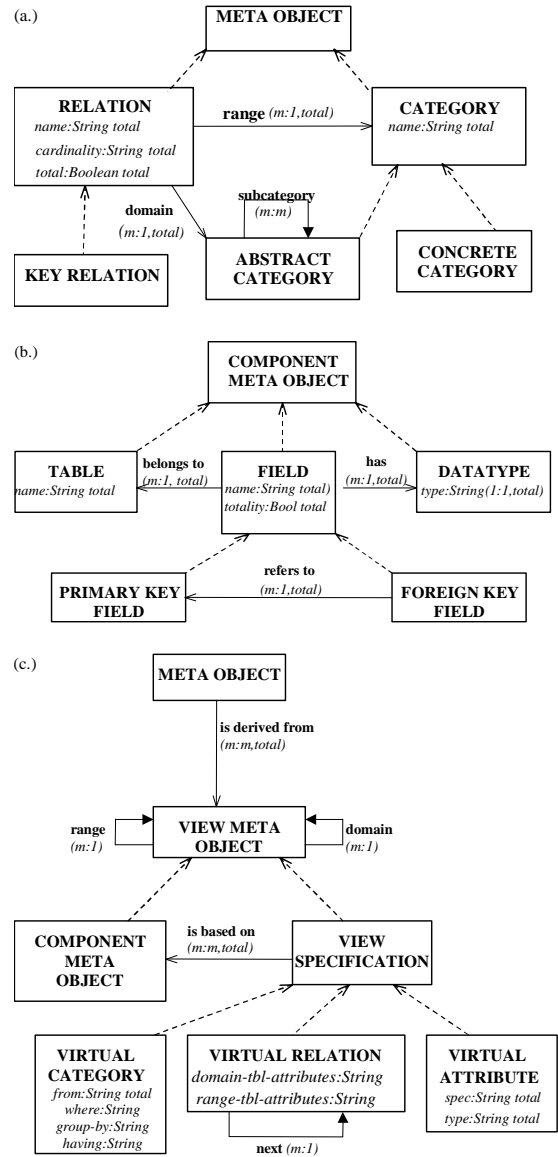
(a.)

META OBJECT

RELATION
name:String total
cardinality:String total
total:Boolean total

range (m:1,total)

CATEGORY
name:String total

subcategory
(m:m)

domain
(m:1,total)

KEY RELATION

ABSTRACT CATEGORY

CONCRETE CATEGORY

(b.)

COMPONENT META OBJECT

TABLE
name:String total

belongs to
(m:1, total)

FIELD
name:String total)
totality:Bool total

has
(m:1,total)

DATATYPE
type:String(1:1,total)

refers to
(m:1,total)

PRIMARY KEY FIELD

FOREIGN KEY FIELD

(c.)

META OBJECT

is derived from
(m:m,total)

range
(m:1)

VIEW META OBJECT

domain
(m:1)

COMPONENT META OBJECT

is based on
(m:m,total)

VIEW SPECIFICATION

VIRTUAL CATEGORY
from:String total
where:String
group-by:String
having:String

VIRTUAL RELATION
domain-tbl-attributes:String
range-tbl-attributes:String

next (m:1)

VIRTUAL ATTRIBUTE
spec:String total
type:String total